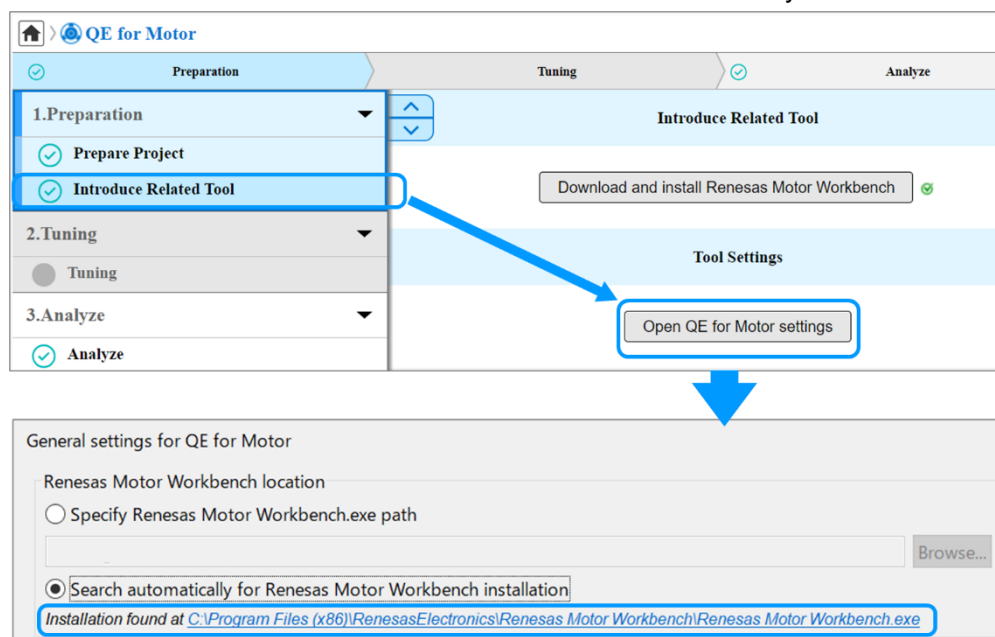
QE for Motor

Preparation

Tuning

Analyze

1.Preparation

Prepare Project

Introduce Related Tool

2.Tuning

Tuning

3.Analyze

Analyze

Introduce Related Tool

Download and install Renesas Motor Workbench

Tool Settings

Open QE for Motor settings

General settings for QE for Motor

Renesas Motor Workbench location

Specify Renesas Motor Workbench.exe path

Browse...

Search automatically for Renesas Motor Workbench installation

Installation found at C:\Program Files (x86)\RenesasElectronics\Renesas Motor Workbench\Renesas Motor Workbench.exe